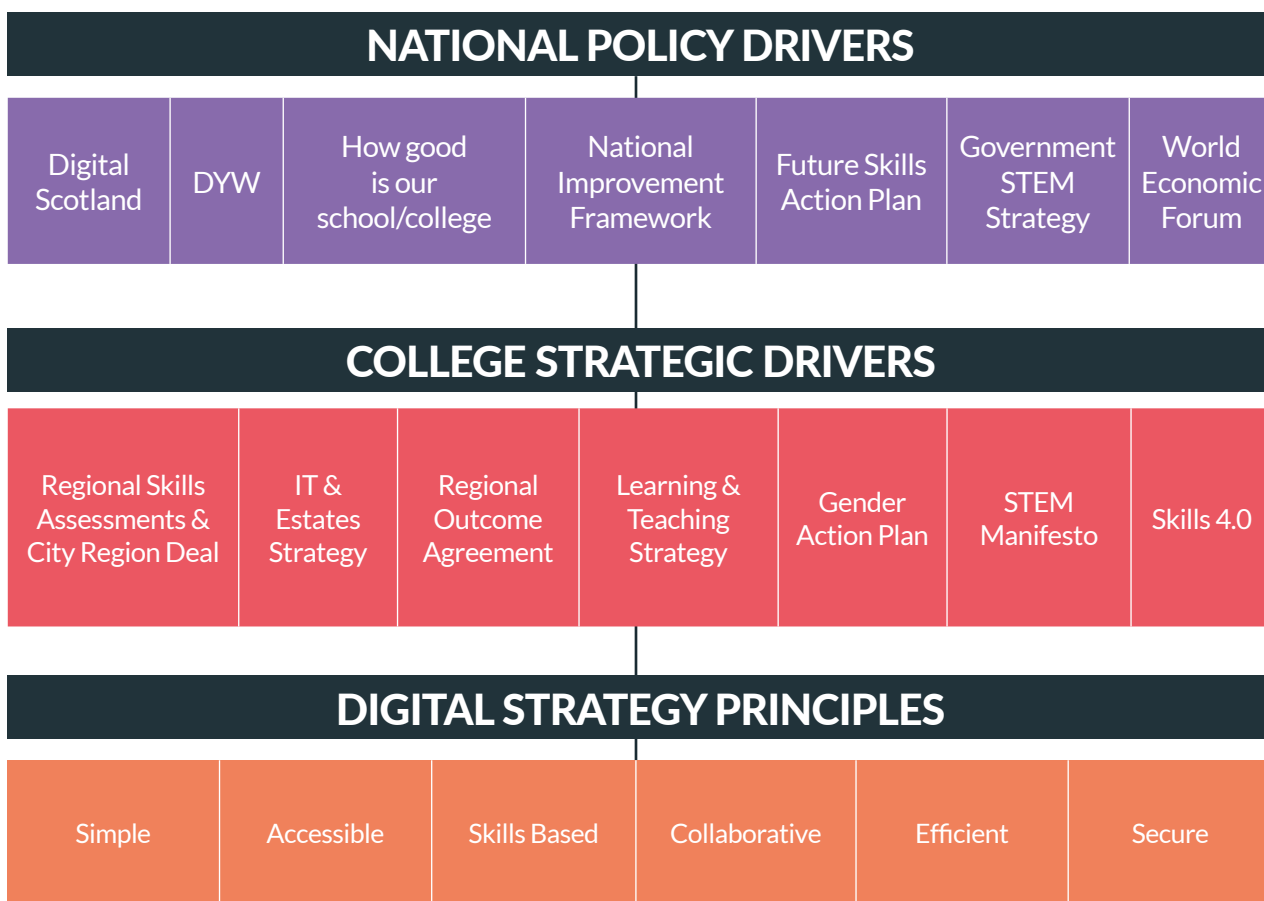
NATIONAL POLICY DRIVERS

| Digital Scotland | DYW | How good is our school/college | National Improvement Framework | Future Skills Action Plan | Government STEM Strategy | World Economic Forum |
|---|---|---|---|---|---|---|

COLLEGE STRATEGIC DRIVERS

| Regional Skills Assessments & City Region Deal | IT & Estates Strategy | Regional Outcome Agreement | Learning & Teaching Strategy | Gender Action Plan | STEM Manifesto | Skills 4.0 |
|---|---|---|---|---|---|---|

DIGITAL STRATEGY PRINCIPLES

| Simple | Accessible | Skills Based | Collaborative | Efficient | Secure |
|---|---|---|---|---|---|